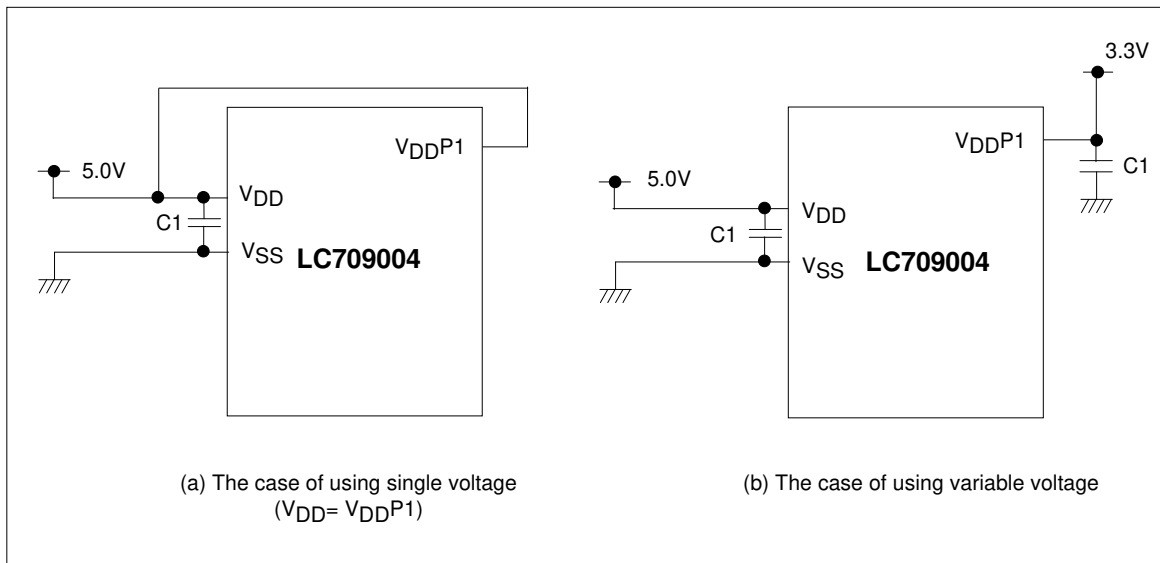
$V_{DD}P1$

5.0V

$V_{DD}$

C1

$V_{SS}$ LC709004

(a) The case of using single voltage ($V_{DD}$= $V_{DD}P1$)

3.3V

$V_{DD}P1$

C1

5.0V

$V_{DD}$

C1

$V_{SS}$ LC709004

(b) The case of using variable voltage